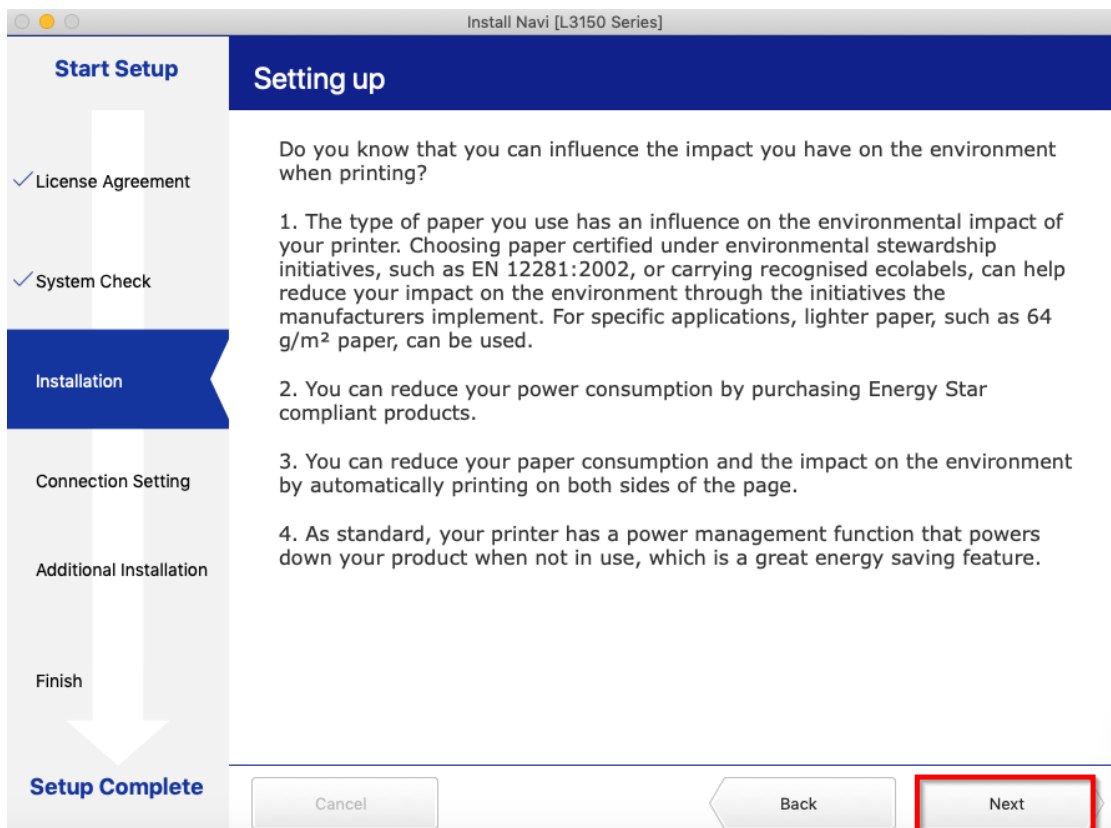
Install Navi [L3150 Series]

Start Setup

✓License Agreement

✓System Check

Installation

Connection Setting

Additional Installation

Finish

Setup Complete

Setting up

Do you know that you can influence the impact you have on the environment when printing?

1. The type of paper you use has an influence on the environmental impact of your printer. Choosing paper certified under environmental stewardship initiatives, such as EN 12281:2002, or carrying recognised ecolabels, can help reduce your impact on the environment through the initiatives the manufacturers implement. For specific applications, lighter paper, such as 64 g/m² paper, can be used.

2. You can reduce your power consumption by purchasing Energy Star compliant products.

3. You can reduce your paper consumption and the impact on the environment by automatically printing on both sides of the page.

4. As standard, your printer has a power management function that powers down your product when not in use, which is a great energy saving feature.

Cancel

Back

Next